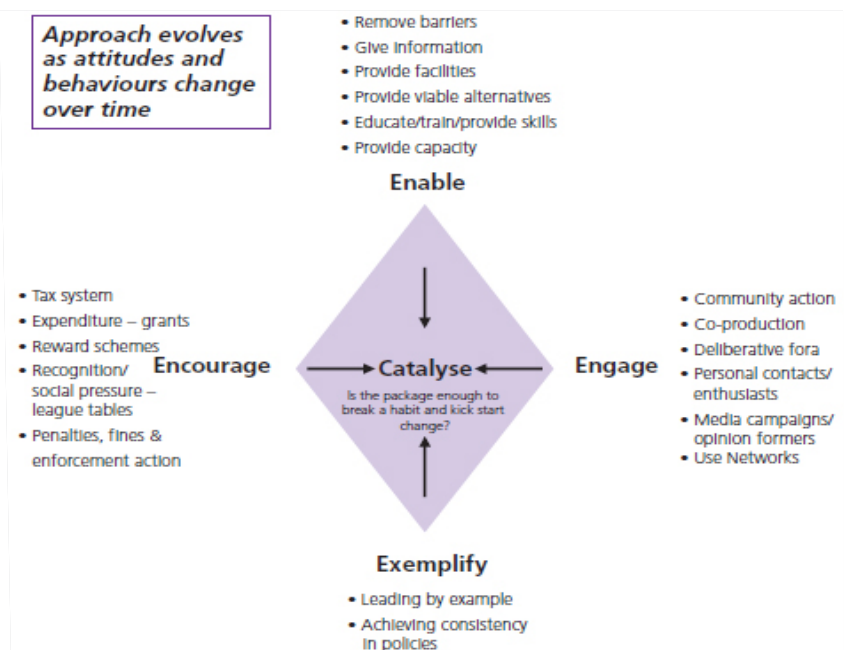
Approach evolves as attitudes and behaviours change over time

• Remove barriers
• Give information
• Provide facilities
• Provide viable alternatives
• Educate/train/provide skills
• Provide capacity

Enable

• Tax system
• Expenditure – grants
• Reward schemes
• Recognition/ social pressure – league tables
• Penalties, fines & enforcement action

Encourage

Catalyse

Is the package enough to break a habit and kick start change?

Engage

• Community action
• Co-production
• Deliberative fora
• Personal contacts/ enthusiasts
• Media campaigns/ opinion formers
• Use Networks

Exemplify

• Leading by example
• Achieving consistency in policies